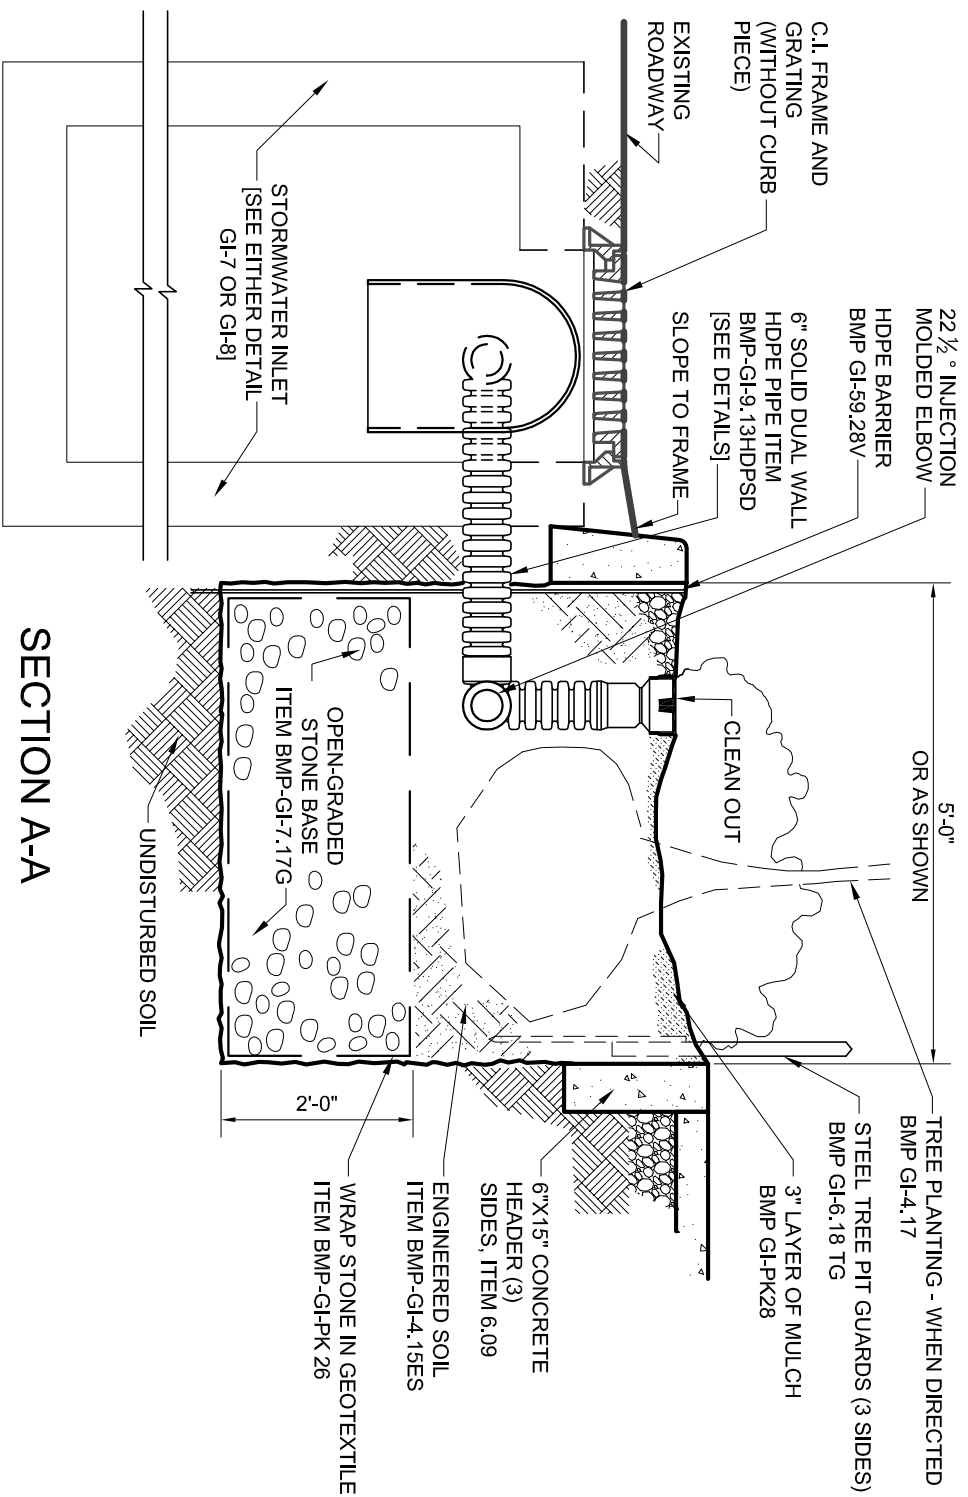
C.I. FRAME AND GRATING (WITHOUT CURB PIECE)

EXISTING ROADWAY

STORMWATER INLET [SEE EITHER DETAIL GI-7 OR GI-8]

22½ ° INJECTION MOLDED ELBOW HDPE BARRIER BMP GI-59.28V

6" SOLID DUAL WALL HDPE PIPE ITEM BMP-GI-9.13HDPSD [SEE DETAILS]

SLOPE TO FRAME

CLEAN OUT

5'-0" OR AS SHOWN

OPEN-GRADED STONE BASE ITEM BMP-GI-7.17G

UNDISTURBED SOIL

SECTION A-A

2'-0"

TREE PLANTING - WHEN DIRECTED BMP GI-4.17

STEEL TREE PIT GUARDS (3 SIDES) BMP GI-6.18 TG

3" LAYER OF MULCH BMP GI-PK28

6"X15" CONCRETE HEADER (3) SIDES, ITEM 6.09

ENGINEERED SOIL ITEM BMP-GI-4.15ES

WRAP STONE IN GEOTEXTILE ITEM BMP-GI-PK 26